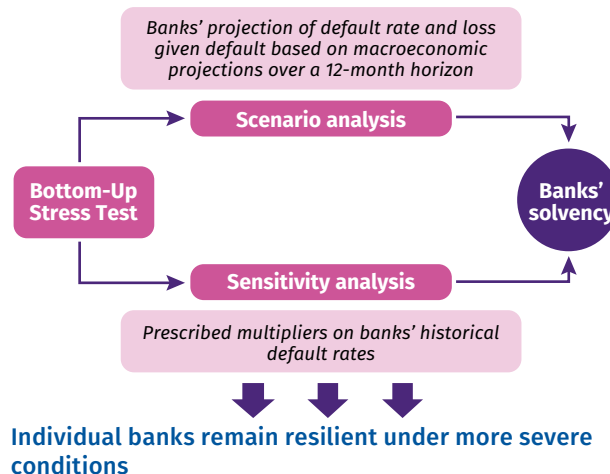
Banks' projection of default rate and loss given default based on macroeconomic projections over a 12-month horizon

Scenario analysis

Bottom-Up Stress Test

Banks' solvency

Sensitivity analysis

Prescribed multipliers on banks' historical default rates

Individual banks remain resilient under more severe conditions